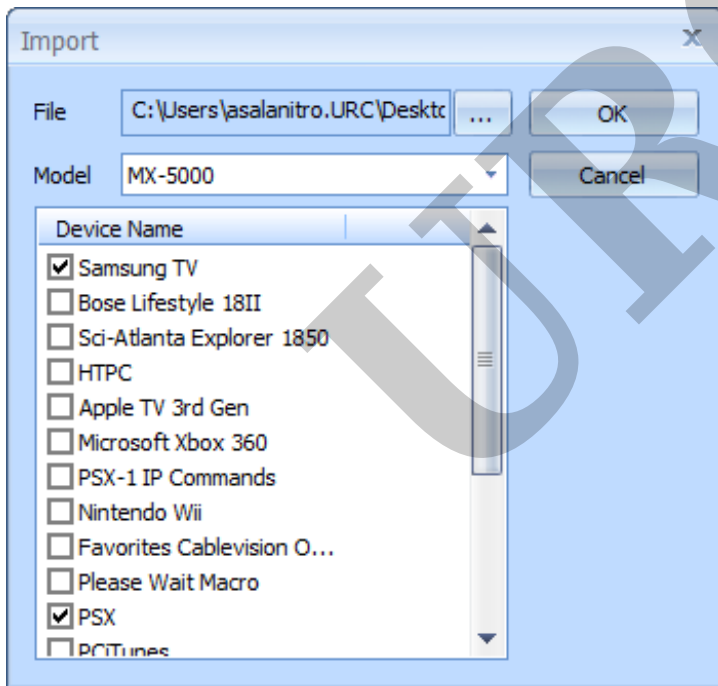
Import

File C:\Users\asalanitro.URC\Desktc ...

OK

Model MX-5000

Cancel

Device Name

☑ Samsung TV
☐ Bose Lifestyle 18II
☐ Sci-Atlanta Explorer 1850
☐ HTPC
☐ Apple TV 3rd Gen
☐ Microsoft Xbox 360
☐ PSX-1 IP Commands
☐ Nintendo Wii
☐ Favorites Cablevision O...
☐ Please Wait Macro
☑ PSX
☐ PCiTunes

UR